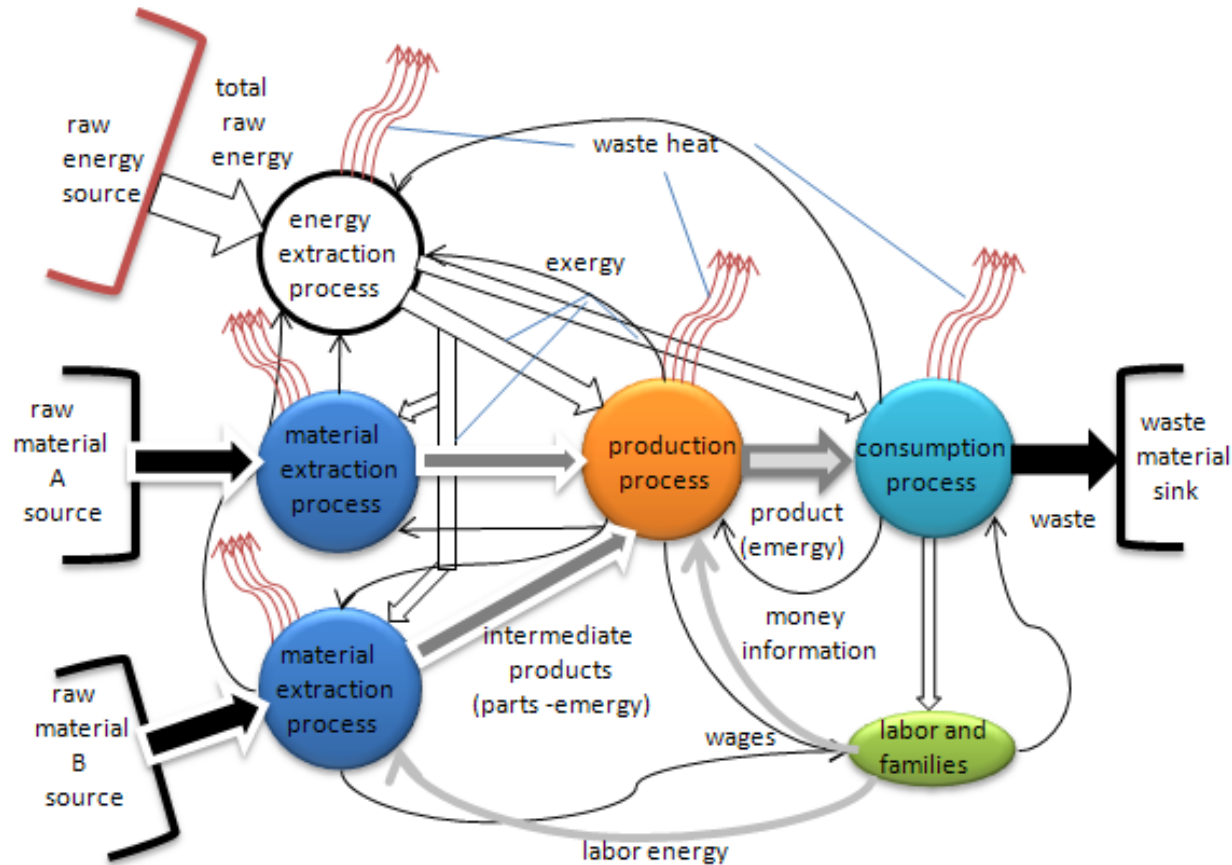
raw energy source

total raw energy

waste heat

energy extraction process

exergy

raw material A source

material extraction process

production process

consumption process

waste material sink

waste

product (emergy)

money information

raw material B source

material extraction process

intermediate products (parts -emergy)

wages

labor and families

labor energy